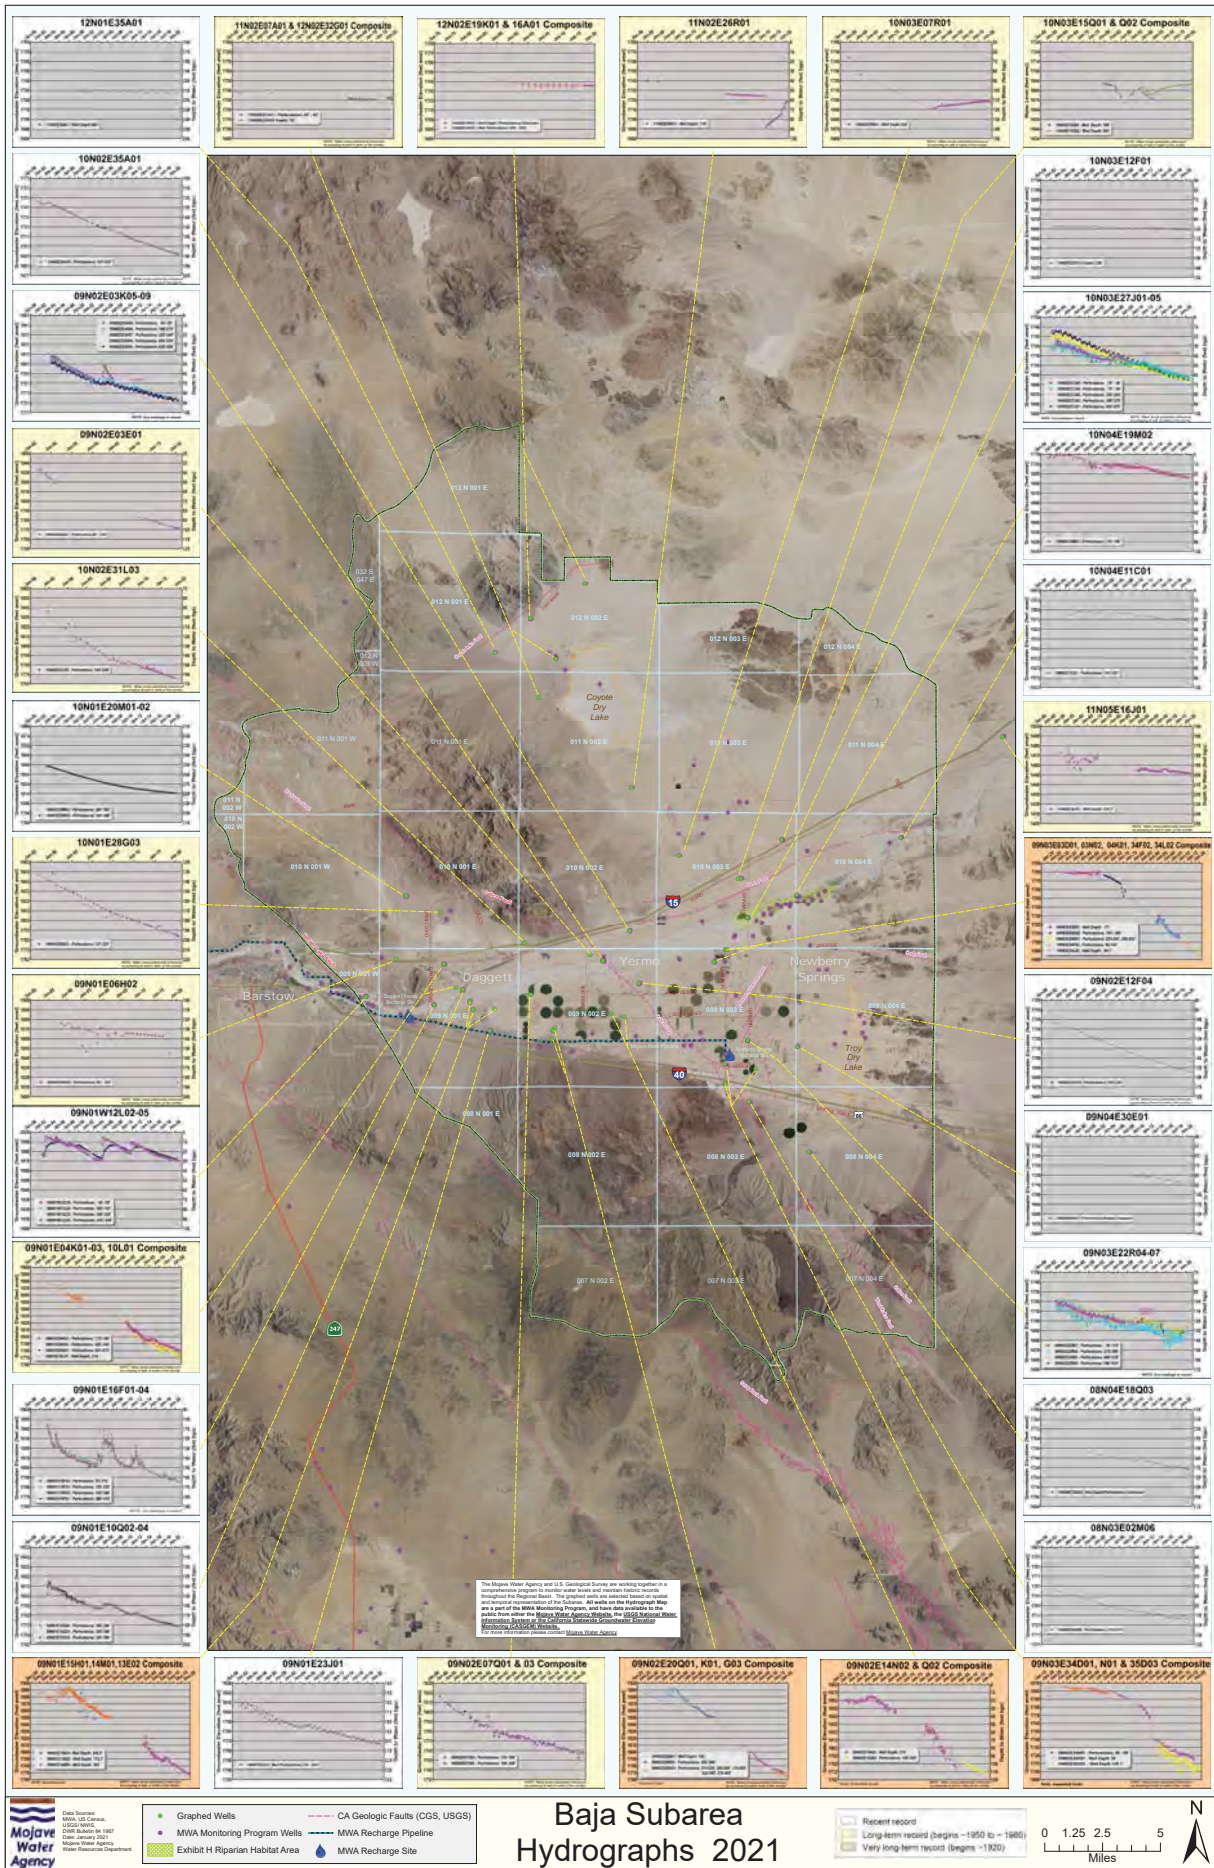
12N01E35A01

11N02E07A01 & 12N02E32G01 Composite

12N02E19K01 & 16A01 Composite

11N02E26R01

10N03E07R01

10N03E15Q01 & Q02 Composite

10N02E35A01

10N03E12F01

09N02E03K05-09

10N03E27J01-05

09N02E03E01

10N04E19M02

10N02E31L03

10N04E11C01

10N01E20M01-02

11N05E16J01

10N01E28G03

09N03E03D01, 03N02, 04K01, 34F02, 34L02 Composite

09N01E06H02

09N02E12F04

09N01W12L02-05

09N04E30E01

09N01E04K01-03, 10L01 Composite

09N03E22R04-07

09N01E16F01-04

08N04E18Q03

09N01E10Q02-04

08N03E02M06

09N01E15H01,14M01,13E02 Composite

09N01E23J01

09N02E07Q01 & 03 Composite

09N02E20Q01, K01, G03 Composite

09N02E14N02 & Q02 Composite

09N03E34D01, N01 & 35D03 Composite

Coyote Dry Lake

Barstow

Daggett

Yermo

Newberry Springs

Troy Dry Lake

15

40

247

Mojave Water Agency

Data Sources: MWA, US Census, USGS/NWIS, DWR Bulletin 84 1967 Date: January 2021 Mojave Water Agency Water Resources Department

Graphed Wells
MWA Monitoring Program Wells
Exhibit H Riparian Habitat Area
CA Geologic Faults (CGS, USGS)
MWA Recharge Pipeline
MWA Recharge Site

Baja Subarea Hydrographs 2021

Recent record
Long-term record (begins ~1950 to ~1980)
Very long-term record (begins ~1920)

0 1.25 2.5 5
Miles

N